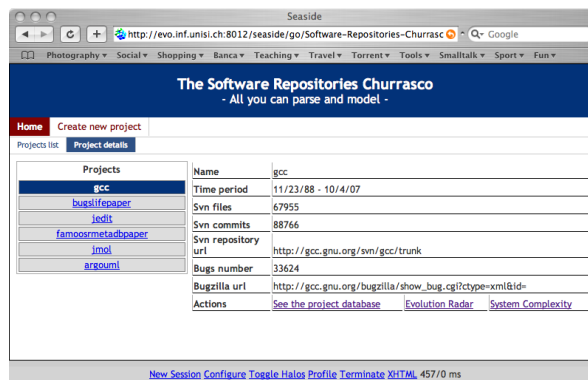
Seaside

http://evo.inf.unisi.ch:8012/seaside/go/Software-Repositories-Churrasc

Google

Photography ▾ Social ▾ Shopping ▾ Banca ▾ Teaching ▾ Travel ▾ Torrent ▾ Tools ▾ Smalltalk ▾ Sport ▾ Fun ▾

The Software Repositories Churrasco
- All you can parse and model -

Home Create new project

Projects list Project details

| Projects |
|---|
| gcc |
| bugslifepaper |
| jedit |
| famoosrmetadbpaper |
| jmol |
| argouml |

| Name | gcc | | |
|---|---|---|---|
| Time period | 11/23/88 - 10/4/07 | | |
| Svn files | 67955 | | |
| Svn commits | 88766 | | |
| Svn repository url | http://gcc.gnu.org/svn/gcc/trunk | | |
| Bugs number | 33624 | | |
| Bugzilla url | http://gcc.gnu.org/bugzilla/show_bug.cgi?ctype=xml&id= | | |
| Actions | See the project database | Evolution Radar | System Complexity |

New Session Configure Toggle Halos Profile Terminate XHTML 457/0 ms